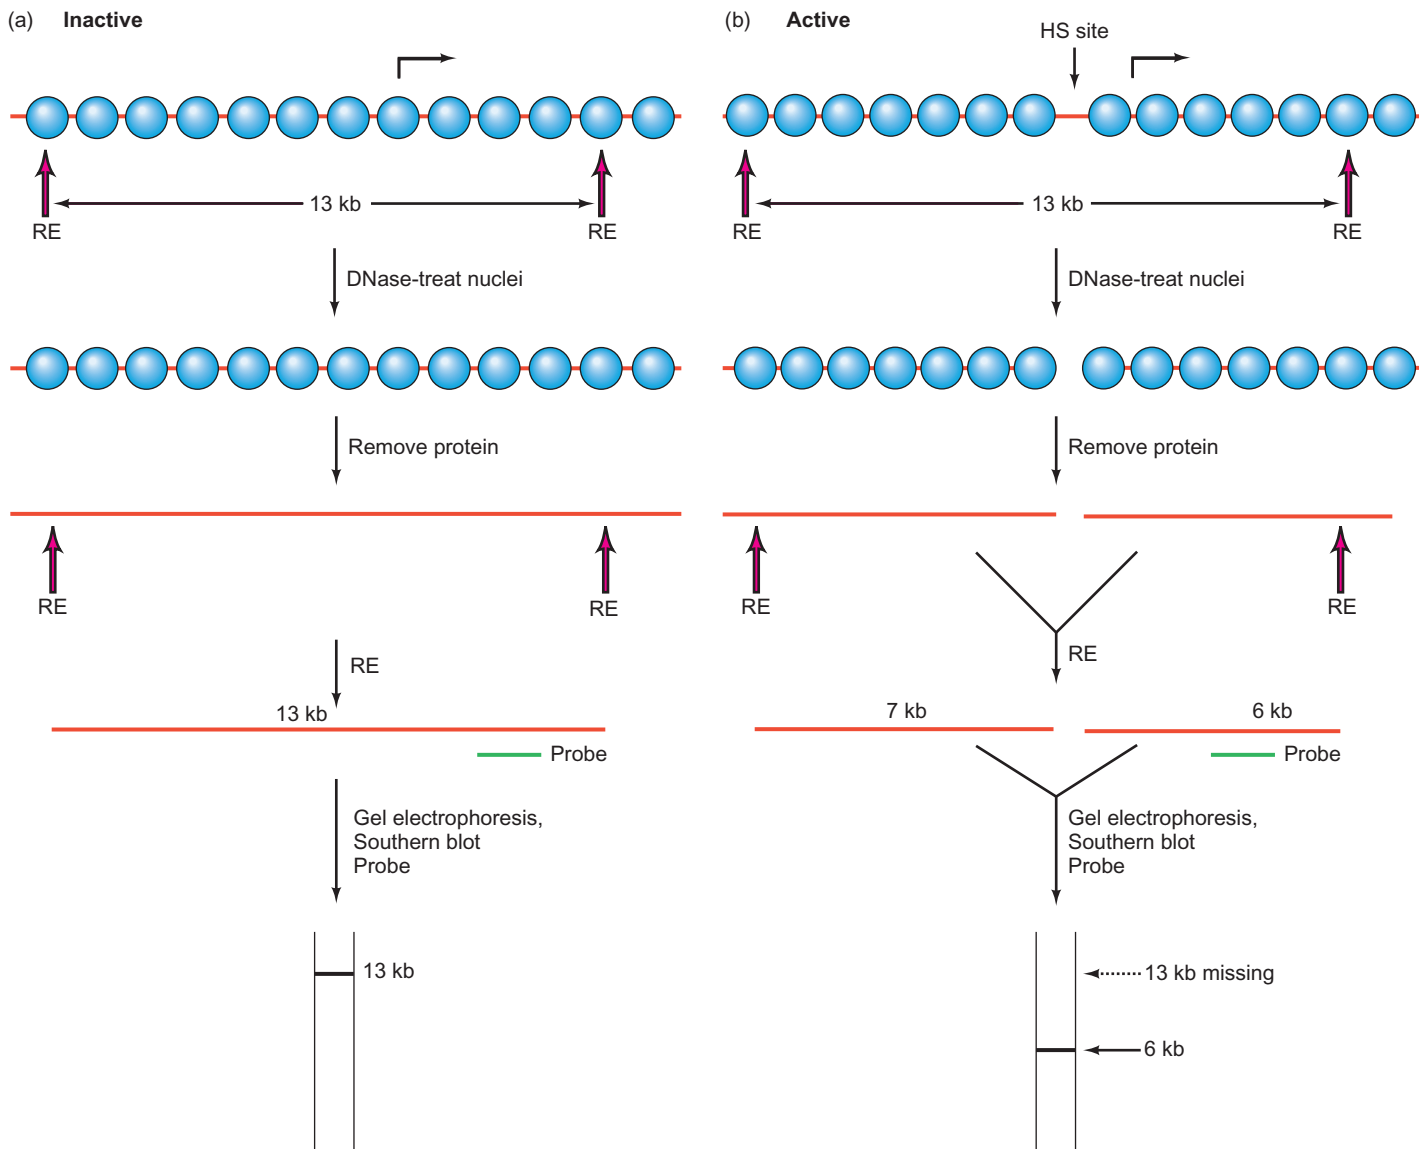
(a) Inactive

RE
13 kb
RE

DNase-treat nuclei

Remove protein

RE
RE

RE

13 kb

Probe

Gel electrophoresis,
Southern blot
Probe

13 kb

(b) Active

HS site

RE
13 kb
RE

DNase-treat nuclei

Remove protein

RE
RE

RE

7 kb
6 kb

Probe

Gel electrophoresis,
Southern blot
Probe

13 kb missing

6 kb